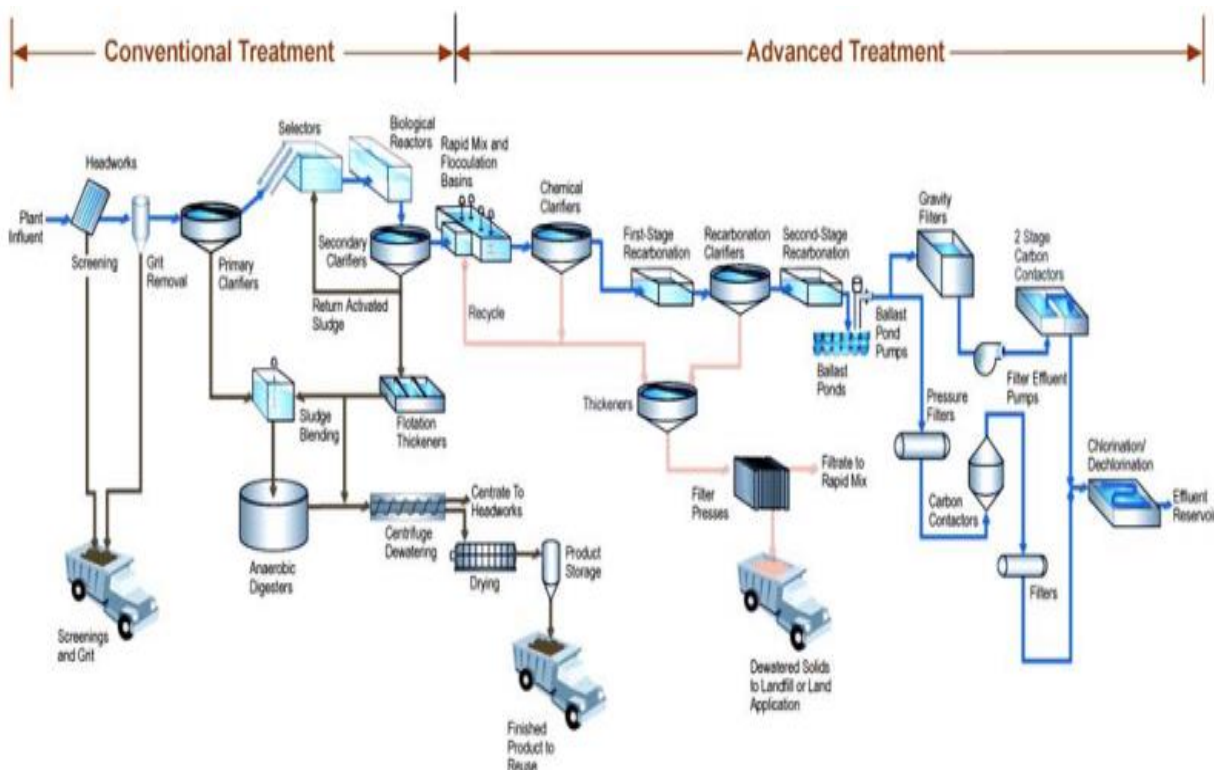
Conventional Treatment

Advanced Treatment

Plant Influent

Headworks

Screening

Grit Removal

Primary Clarifiers

Selectors

Biological Reactors

Secondary Clarifiers

Return Activated Sludge

Rapid Mix and Flocculation Basins

Recycle

Chemical Clarifiers

First-Stage Recarbonation

Recarbonation Clarifiers

Second-Stage Recarbonation

Ballast Pond Pumps

Ballast Ponds

Gravity Filters

2 Stage Carbon Contactors

Filter Effluent Pumps

Pressure Filters

Carbon Contactors

Filters

Chlorination/ Dechlorination

Effluent Reservoi

Thickeners

Filter Presses

Filtrate to Rapid Mix

Dewatered Solids to Landfill or Land Application

Sludge Blending

Flotation Thickeners

Anaerobic Digesters

Centrifuge Dewatering

Centrate To Headworks

Drying

Product Storage

Finished Product to Reuse

Screenings and Grit